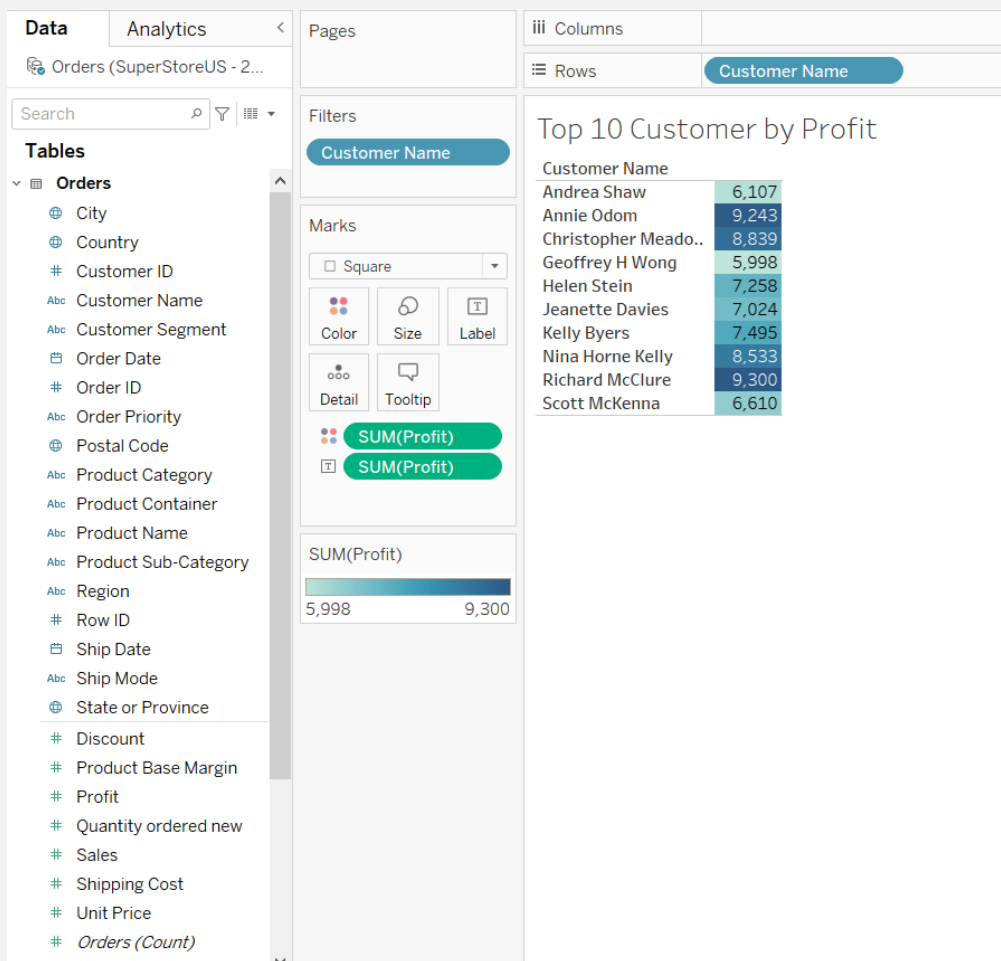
Data
Analytics
Orders (SuperStoreUS - 2...
Search
Tables
Orders
City
Country
Customer ID
Customer Name
Customer Segment
Order Date
Order ID
Order Priority
Postal Code
Product Category
Product Container
Product Name
Product Sub-Category
Region
Row ID
Ship Date
Ship Mode
State or Province
Discount
Product Base Margin
Profit
Quantity ordered new
Sales
Shipping Cost
Unit Price
Orders (Count)

Pages

Filters
Customer Name

Marks
Square
Color
Size
Label
Detail
Tooltip
SUM(Profit)
SUM(Profit)

SUM(Profit)
5,998
9,300

Columns
Rows
Customer Name

Top 10 Customer by Profit

| Customer Name | |
|---|---|
| Andrea Shaw | 6,107 |
| Annie Odom | 9,243 |
| Christopher Meado.. | 8,839 |
| Geoffrey H Wong | 5,998 |
| Helen Stein | 7,258 |
| Jeanette Davies | 7,024 |
| Kelly Byers | 7,495 |
| Nina Horne Kelly | 8,533 |
| Richard McClure | 9,300 |
| Scott McKenna | 6,610 |